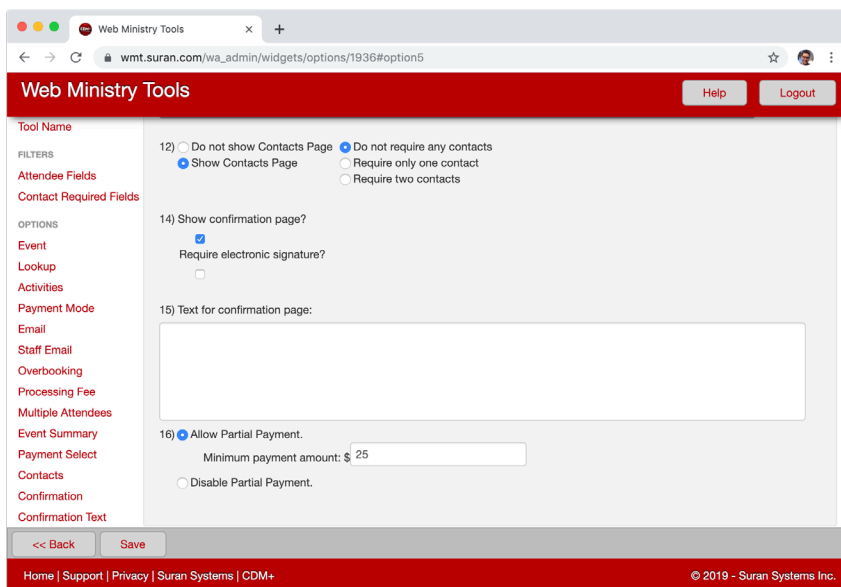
Web Ministry Tools

wmt.suran.com/wa_admin/widgets/options/1936#option5

Web Ministry Tools

Help

Logout

Tool Name

FILTERS

Attendee Fields

Contact Required Fields

OPTIONS

Event

Lookup

Activities

Payment Mode

Email

Staff Email

Overbooking

Processing Fee

Multiple Attendees

Event Summary

Payment Select

Contacts

Confirmation

Confirmation Text

12) Do not show Contacts Page
Show Contacts Page

Do not require any contacts
Require only one contact
Require two contacts

14) Show confirmation page?

Require electronic signature?

15) Text for confirmation page:

16) Allow Partial Payment.

Minimum payment amount: $ 25

Disable Partial Payment.

<< Back

Save

Home | Support | Privacy | Suran Systems | CDM+

© 2019 - Suran Systems Inc.